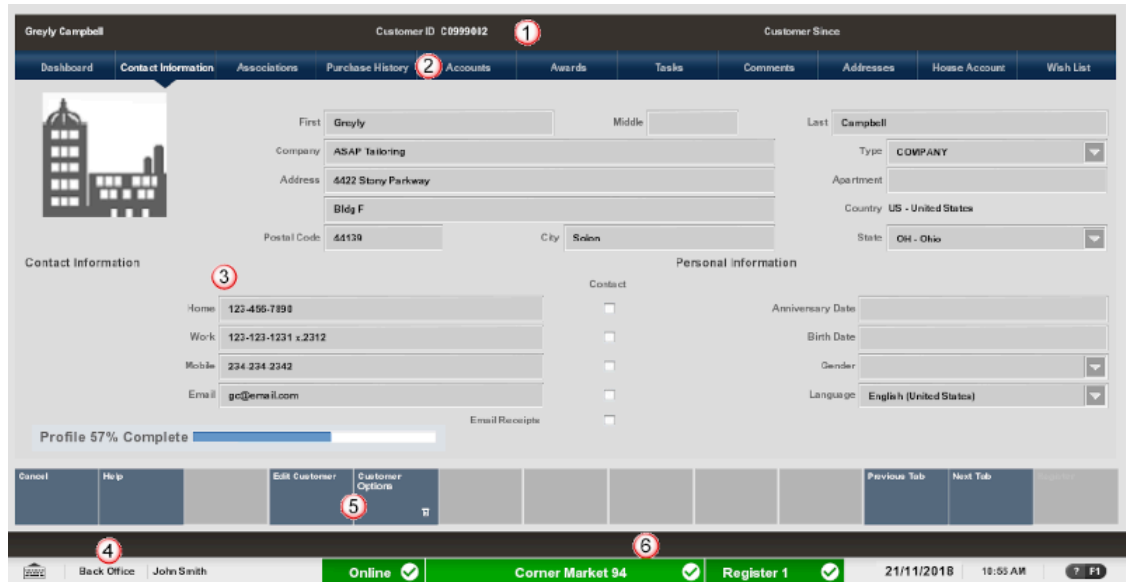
Greyly Campbell

Customer ID C0999012

1

Customer Since

Dashboard | Contact Information | Associations | Purchase History | 2 | Accounts | Awards | Tasks | Comments | Addresses | House Account | Wish List

First Greyly

Middle

Last Campbell

Company ASAP Tailoring

Type COMPANY

Address 4422 Stony Parkway

Apartment

Bldg F

Country US - United States

Postal Code 44139

City Solon

State OH - Ohio

Contact Information

3

Personal Information

Contact

Home 123-456-7890

Anniversary Date

Work 123-123-1231 x.2312

Birth Date

Mobile 234.234.2342

Gender

Email gc@email.com

Language English (United States)

Email Receipts

Profile 57% Complete

Cancel | Help | Edit Customer | Customer Options | Previous Tab | Next Tab | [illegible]

5

4

6

Back Office | John Smith | Online | Corner Market 94 | Register 1 | 21/11/2018 | 10:55 AM | ? F1